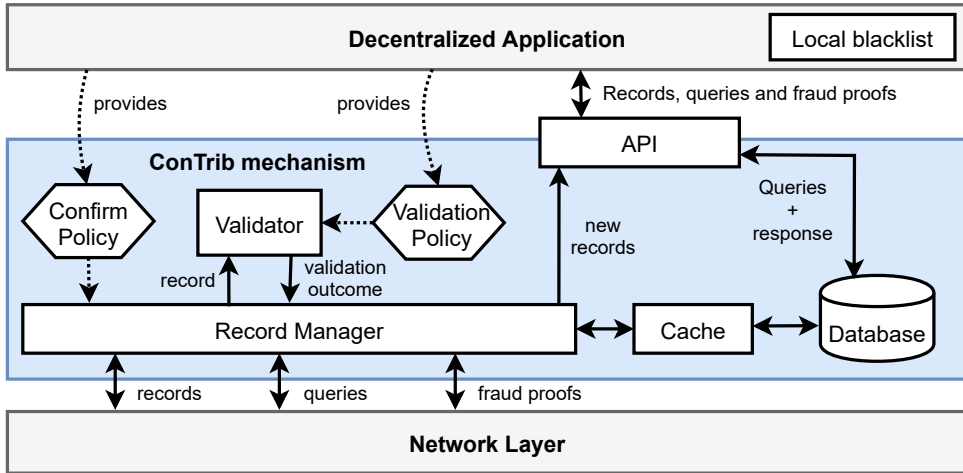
Decentralized Application

Local blacklist

provides

provides

Records, queries and fraud proofs

API

ConTrib mechanism

Confirm Policy

Validator

Validation Policy

Queries + response

new records

record

validation outcome

Record Manager

Cache

Database

records

queries

fraud proofs

Network Layer